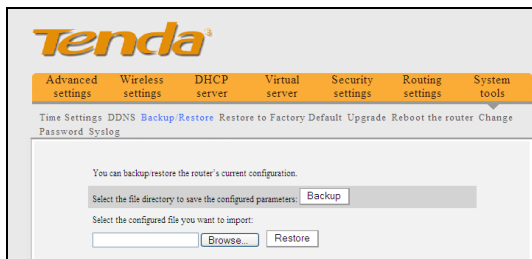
Tenda

Advanced settings | Wireless settings | DHCP server | Virtual server | Security settings | Routing settings | System tools

Time Settings DDNS Backup/Restore Restore to Factory Default Upgrade Reboot the router Change Password Syslog

You can backup/restore the router's current configuration.

Select the file directory to save the configured parameters: Backup

Select the configured file you want to import:

Browse... Restore